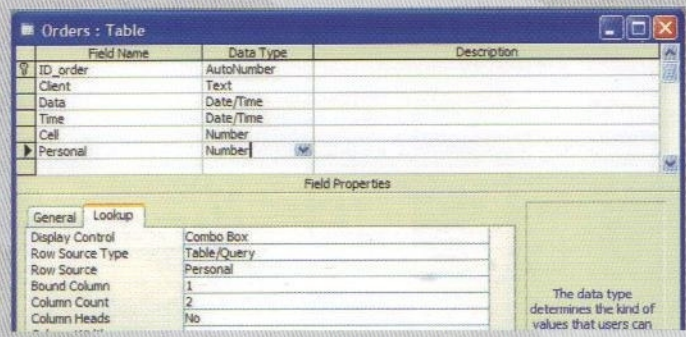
Orders : Table

| Field Name | Data Type | Description |
|---|---|---|
| ID_order | AutoNumber | |
| Client | Text | |
| Data | Date/Time | |
| Time | Date/Time | |
| Cell | Number | |
| Personal | Number | |

Field Properties

General | Lookup

| | |
|---|---|
| Display Control | Combo Box |
| Row Source Type | Table/Query |
| Row Source | Personal |
| Bound Column | 1 |
| Column Count | 2 |
| Column Heads | No |

The data type determines the kind of values that users can